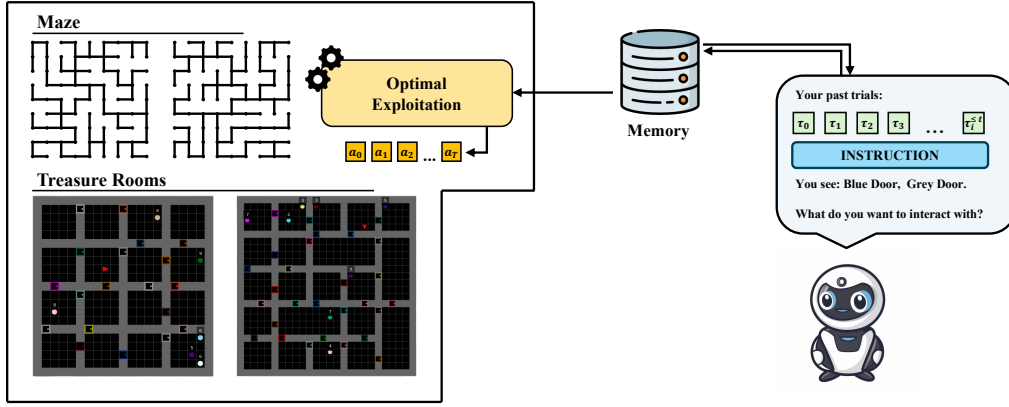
Maze

Optimal Exploitation

$a_0$ $a_1$ $a_2$ ... $a_T$

Treasure Rooms

Memory

Your past trials:

$\tau_0$ $\tau_1$ $\tau_2$ $\tau_3$ ... $\tau_i^{<t}$

INSTRUCTION

You see: Blue Door, Grey Door.

What do you want to interact with?